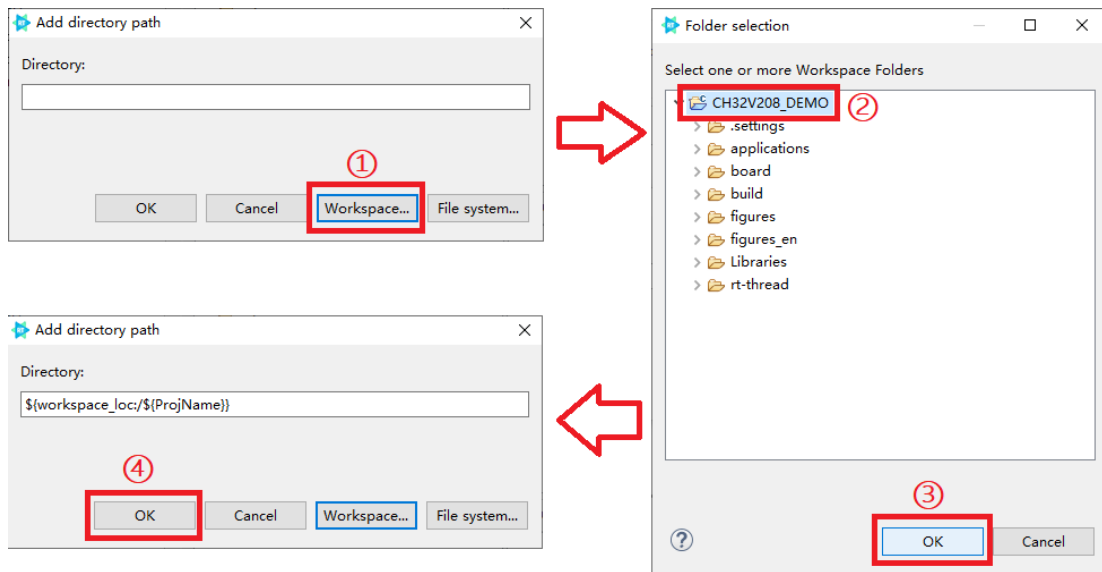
Add directory path

Directory:

①

OK | Cancel | Workspace... | File system...

Folder selection

Select one or more Workspace Folders

CH32V208_DEMO ②
.settings
applications
board
build
figures
figures_en
Libraries
rt-thread

③

?

OK | Cancel

Add directory path

Directory:

${workspace_loc:/${ProjName}}

④

OK | Cancel | Workspace... | File system...